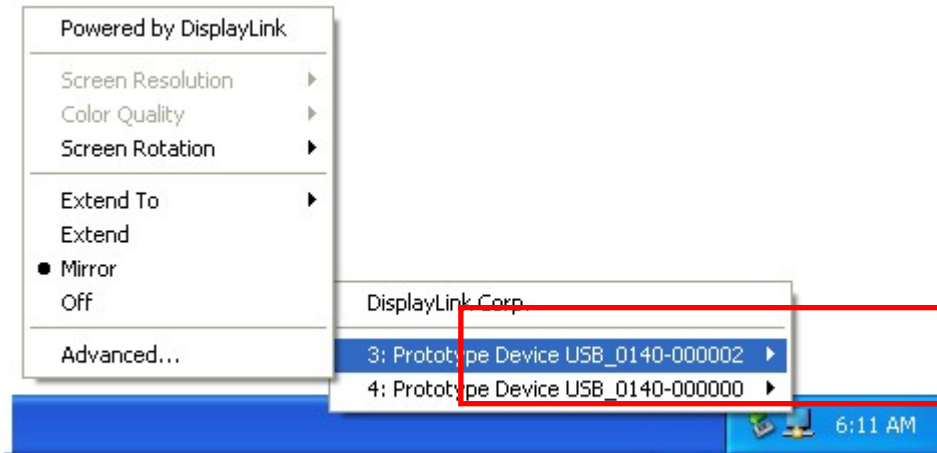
Powered by DisplayLink

Screen Resolution
Color Quality
Screen Rotation

Extend To
Extend
Mirror
Off

Advanced...

DisplayLink Corp.

3: Prototype Device USB_0140-000002
4: Prototype Device USB_0140-000000

6:11 AM